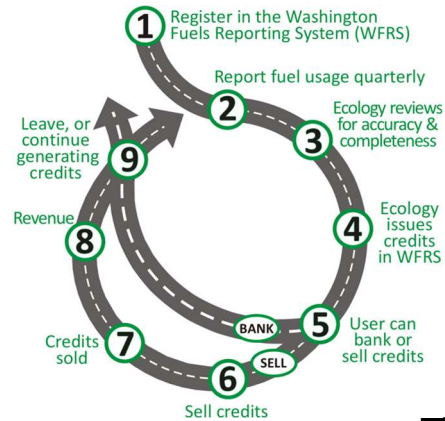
1 Register in the Washington Fuels Reporting System (WFRS)

2 Report fuel usage quarterly

3 Ecology reviews for accuracy & completeness

4 Ecology issues credits in WFRS

5 User can bank or sell credits

BANK

SELL

6 Sell credits

7 Credits sold

8 Revenue

9 Leave, or continue generating credits